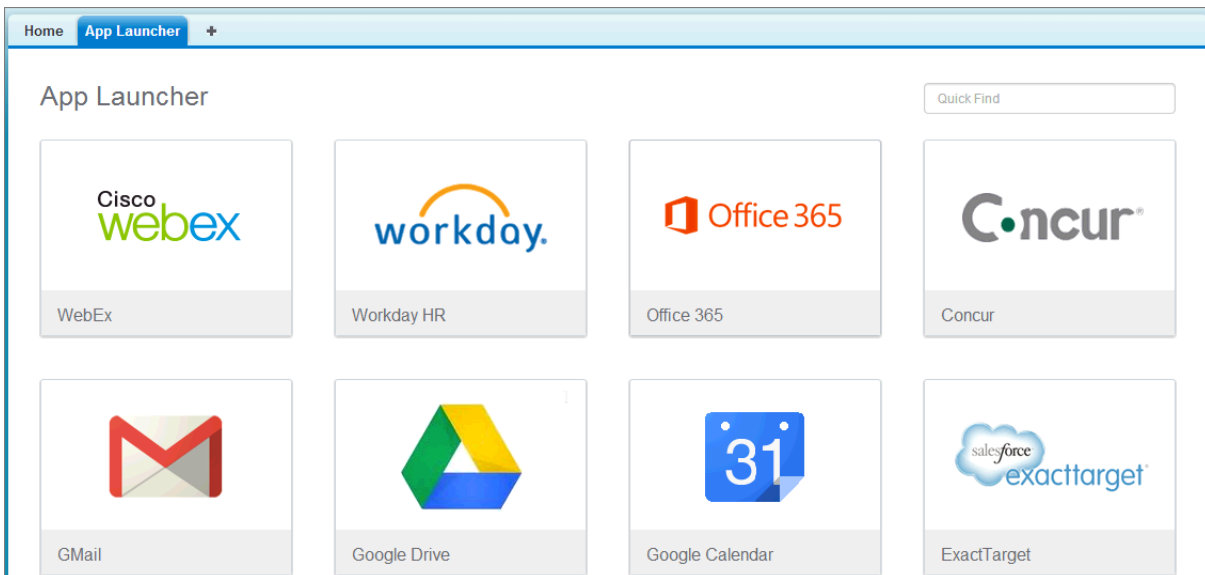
Home App Launcher +

App Launcher

Quick Find

Cisco webex

WebEx

workday.

Workday HR

Office 365

Office 365

Concur®

Concur

31

GMail

Google Drive

Google Calendar

salesforce exacttarget

ExactTarget